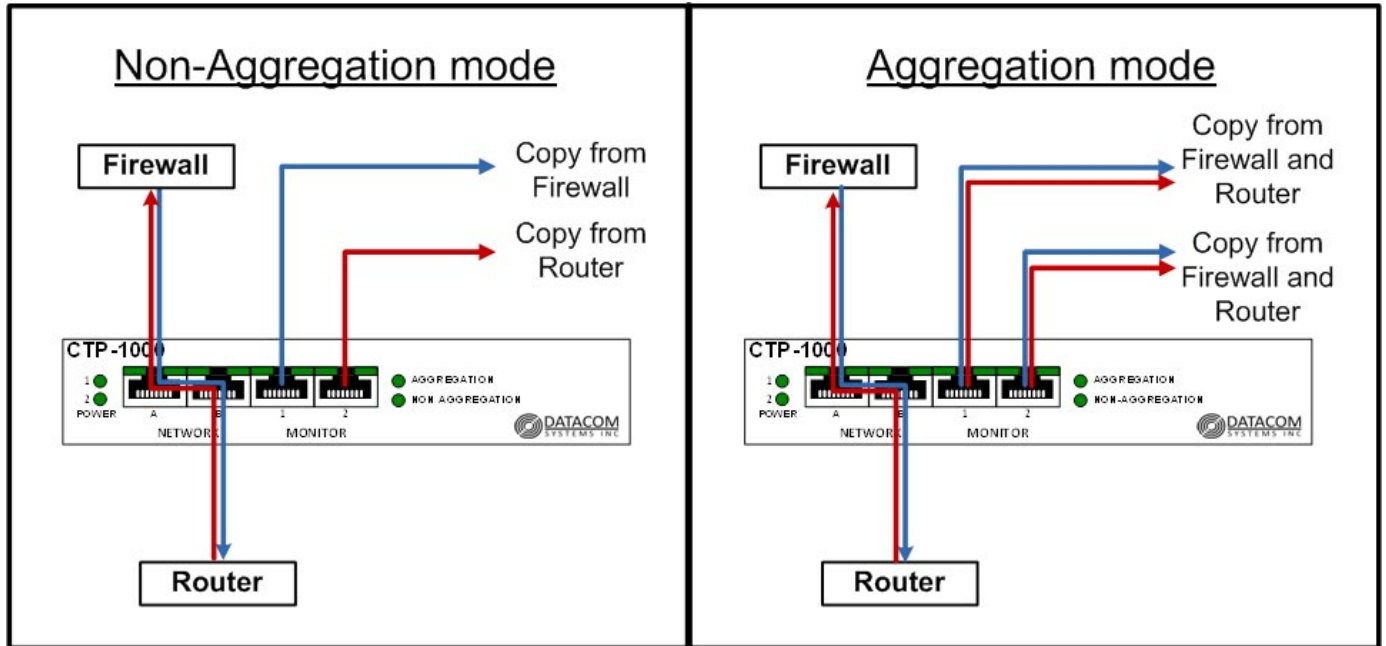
Non-Aggregation mode

Firewall

Copy from Firewall

Copy from Router

CTP-1000

1
2
POWER

A B
NETWORK

1 2
MONITOR

AGGREGATION
NON AGGREGATION

DATACOM SYSTEMS INC

Router

Aggregation mode

Firewall

Copy from Firewall and Router

Copy from Firewall and Router

CTP-1000

1
2
POWER

A B
NETWORK

1 2
MONITOR

AGGREGATION
NON-AGGREGATION

DATACOM SYSTEMS INC

Router